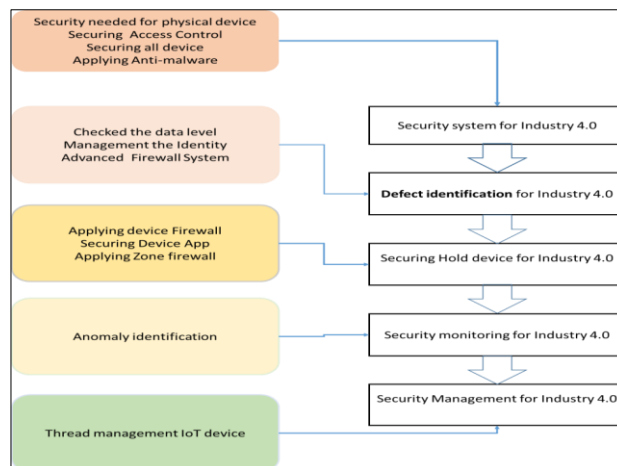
Security needed for physical device
Securing Access Control
Securing all device
Applying Anti-malware

Security system for Industry 4.0

Checked the data level
Management the Identity
Advanced Firewall System

Defect identification for Industry 4.0

Applying device Firewall
Securing Device App
Applying Zone firewall

Securing Hold device for Industry 4.0

Anomaly identification

Security monitoring for Industry 4.0

Security Management for Industry 4.0

Thread management IoT device